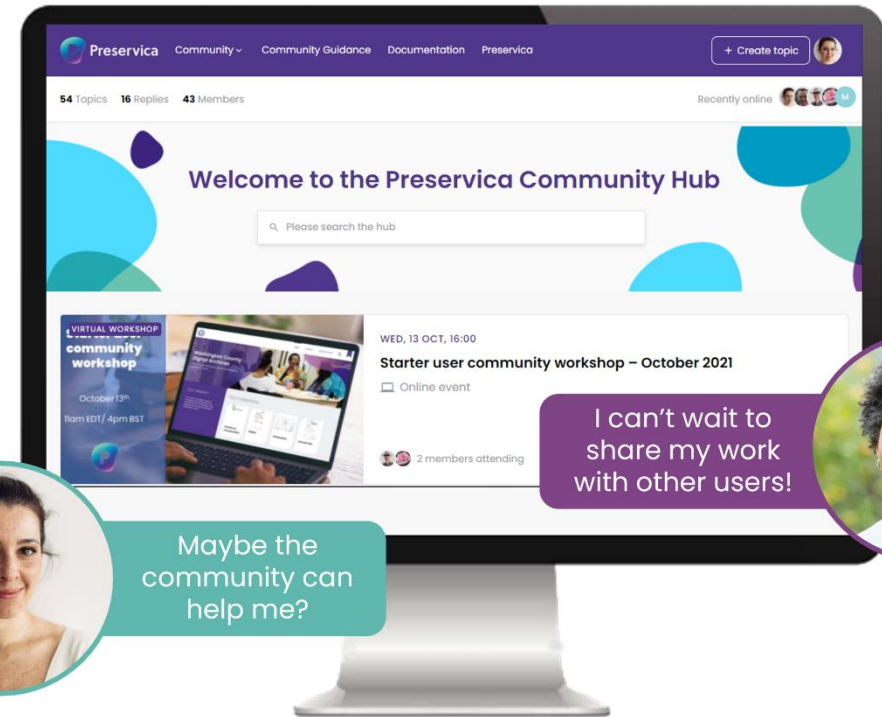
Preservica Community Community Guidance Documentation Preservica

+ Create topic

54 Topics 16 Replies 43 Members

Recently online

M

Welcome to the Preservica Community Hub

Please search the hub

VIRTUAL WORKSHOP

community workshop

October $13^{th}$

11am EDT/ 4pm BST

WED, 13 OCT, 16:00

Starter user community workshop – October 2021

Online event

2 members attending

I can't wait to share my work with other users!

Maybe the community can help me?